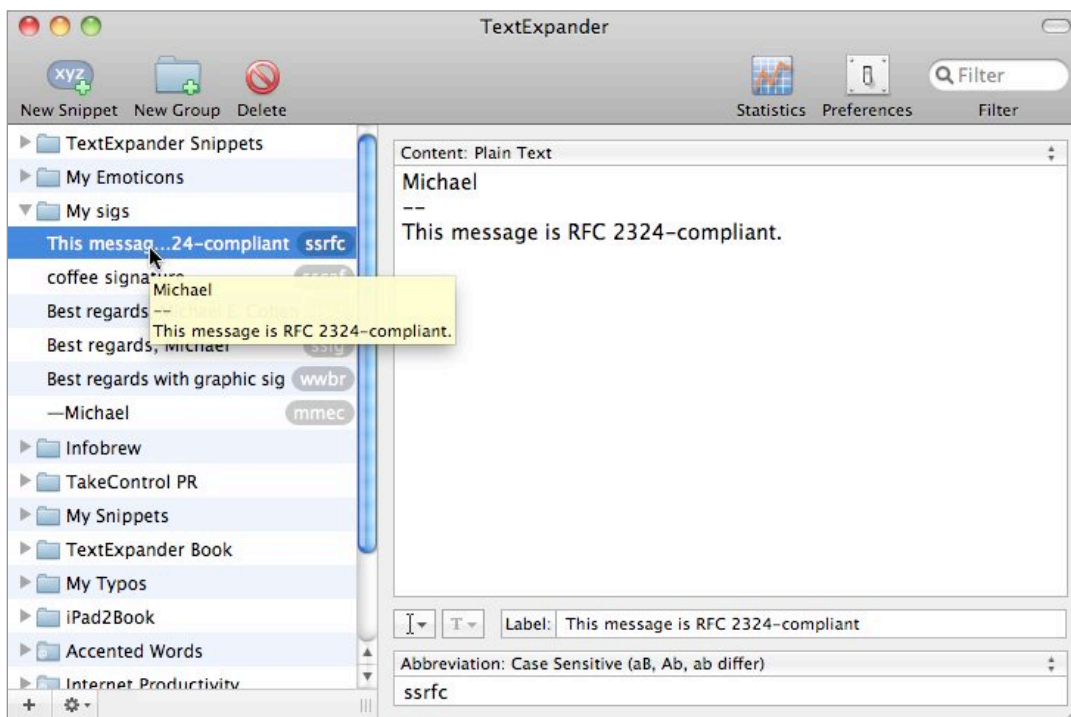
TextExpander

xyz

New Snippet New Group Delete

Statistics Preferences

Filter

Filter

TextExpander Snippets
My Emoticons
My sigs
This messag...24-compliant ssrfc
coffee signa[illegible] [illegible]
Best regards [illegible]
Best regards, Michael ssig
Best regards with graphic sig wwbr
—Michael mmec
Infobrew
TakeControl PR
My Snippets
TextExpander Book
My Typos
iPad2Book
Accented Words
Internet Productivity

Michael
--
This message is RFC 2324-compliant.

Content: Plain Text

Michael
--
This message is RFC 2324-compliant.

Label: This message is RFC 2324-compliant

Abbreviation: Case Sensitive (aB, Ab, ab differ)

ssrfc